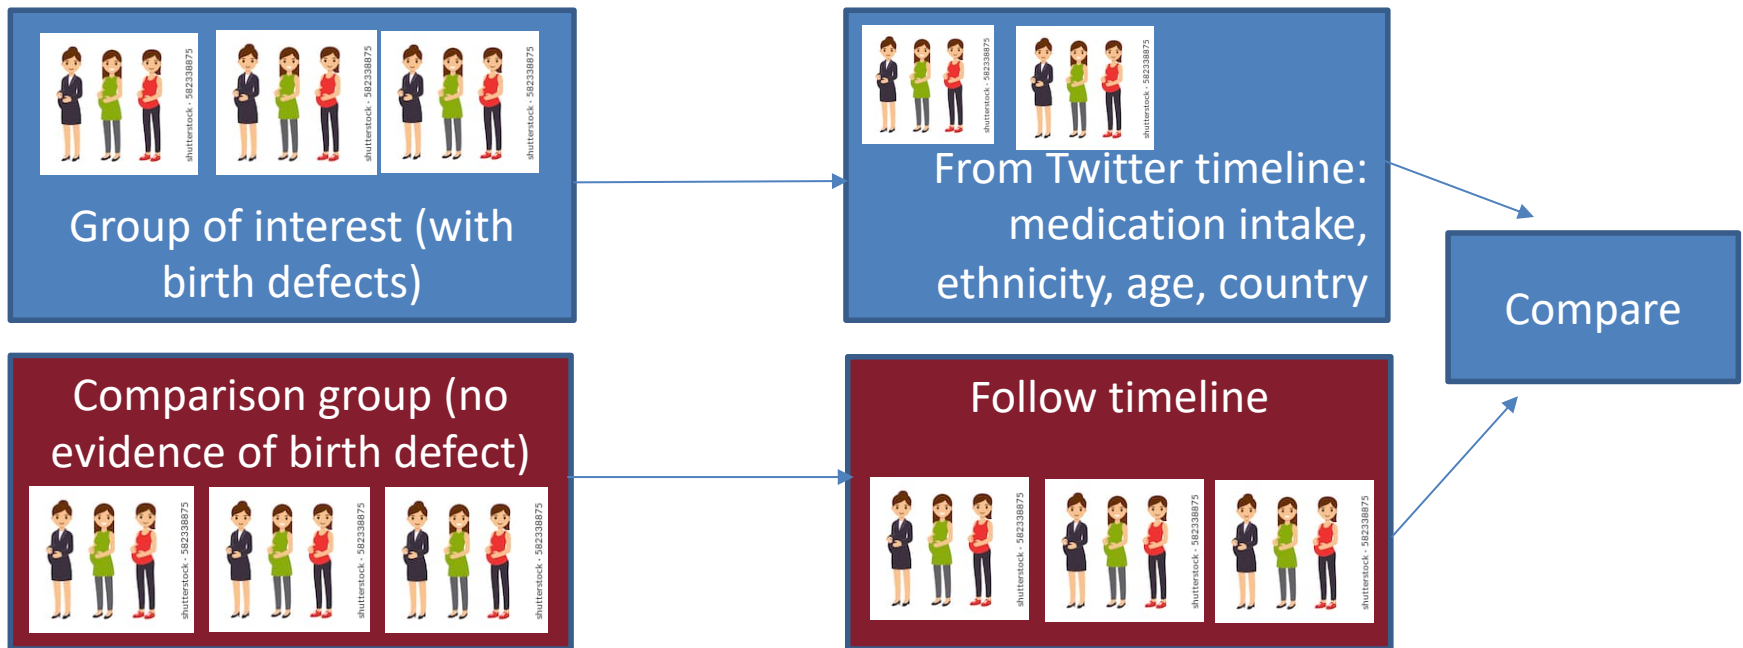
shutterstock · 582338875
shutterstock · 582338875
shutterstock · 582338875

Group of interest (with birth defects)

shutterstock · 582338875
shutterstock · 582338875

From Twitter timeline: medication intake, ethnicity, age, country

Compare

Comparison group (no evidence of birth defect)

shutterstock · 582338875
shutterstock · 582338875
shutterstock · 582338875

Follow timeline

shutterstock · 582338875
shutterstock · 582338875
shutterstock · 582338875